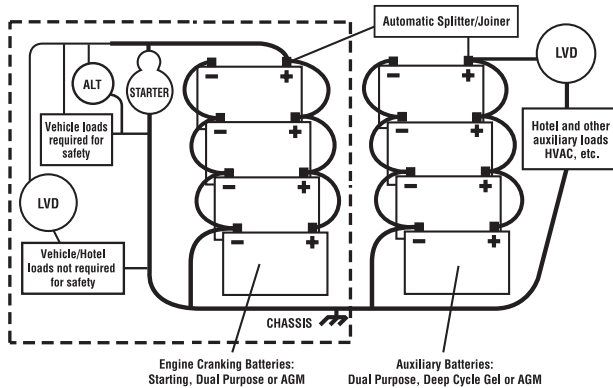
Automatic Splitter/Joiner

ALT

STARTER

LVD

Vehicle loads required for safety

LVD

Vehicle/Hotel loads not required for safety

Hotel and other auxiliary loads HVAC, etc.

$-$ $+$

$-$ $+$

$-$ $+$

$-$ $+$

$-$ $+$

$-$ $+$

$-$ $+$

$-$ $+$

CHASSIS

Engine Cranking Batteries: Starting, Dual Purpose or AGM

Auxiliary Batteries: Dual Purpose, Deep Cycle Gel or AGM